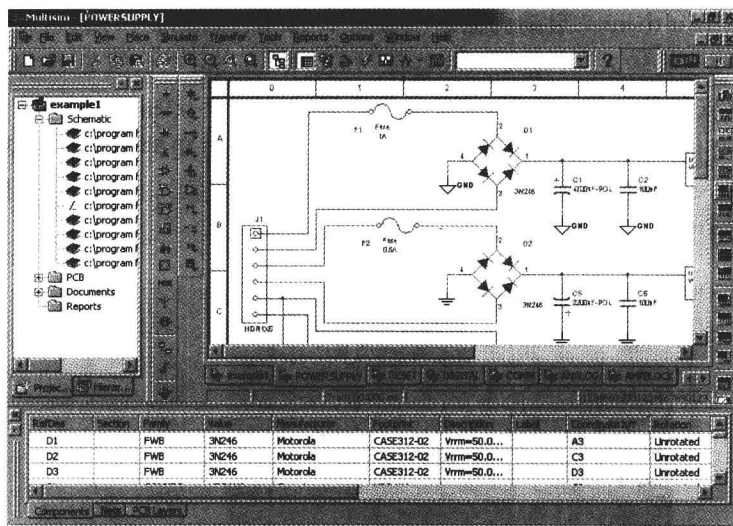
Multisim - [POWERSUPPLY]

File Edit View Place Simulate Transfer Tools Reports Options Window Help

example1
Schematic
c:\program f
c:\program f
c:\program f
c:\program f
c:\program f
c:\program f
c:\program f
c:\program f
c:\program f
c:\program f
PCB
Documents
Reports

0 1 2 3 4
A
B
C

F1 Fuse 1A
D1
GND
3N246
C1 4700nF-POL
C2 100nF
GND
GND
J1
F2 Fuse 0.5A
D2
3N246
C5 2200nF-POL
C6 100nF
HDR1X6

| RefDes | Section | Family | Value | Manufacturer | Footprint | Description | Label | Coordinate X/Y | Rotation |
|---|---|---|---|---|---|---|---|---|---|
| D1 | | FWB | 3N246 | Motorola | CASE312-02 | Vrrm=50.0... | | A3 | Unrotated |
| D2 | | FWB | 3N246 | Motorola | CASE312-02 | Vrrm=50.0... | | C3 | Unrotated |
| D3 | | FWB | 3N246 | Motorola | CASE312-02 | Vrrm=50.0... | | D3 | Unrotated |

Components Nets PCB Layers